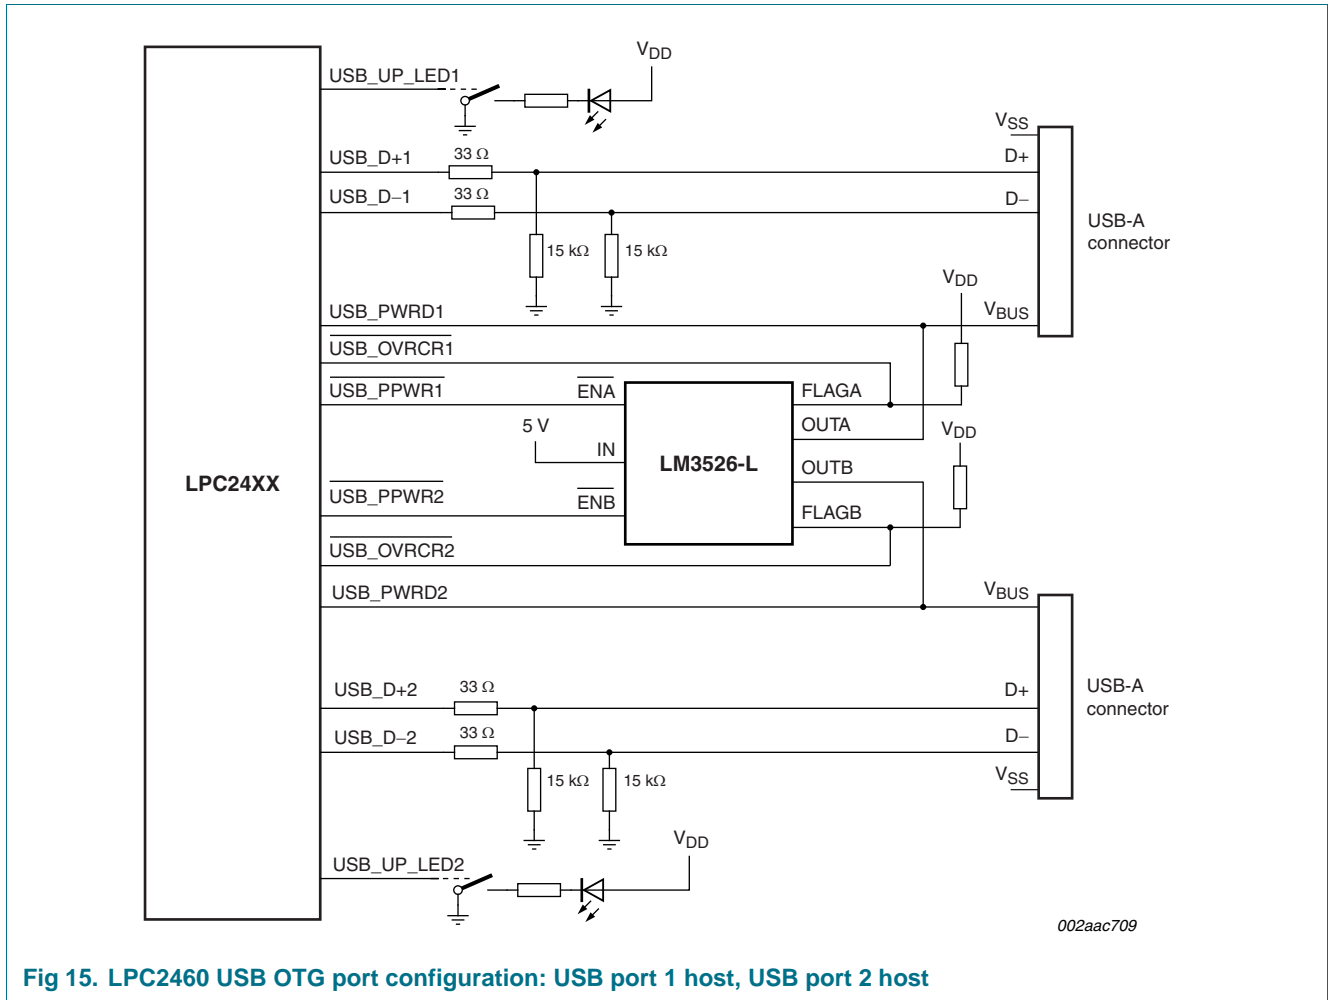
$V_{DD}$

USB_UP_LED1

$V_{SS}$

USB_D+1 33 Ω D+

USB_D−1 33 Ω D−

15 kΩ 15 kΩ

USB-A connector

$V_{DD}$

USB_PWRD1 $V_{BUS}$

$\overline{\text{USB\_OVRCR1}}$

$\overline{\text{USB\_PPWR1}}$ $\overline{\text{ENA}}$ FLAGA

5 V OUTA

IN $V_{DD}$

LPC24XX LM3526-L OUTB

$\overline{\text{USB\_PPWR2}}$ $\overline{\text{ENB}}$ FLAGB

$\overline{\text{USB\_OVRCR2}}$

USB_PWRD2 $V_{BUS}$

USB_D+2 33 Ω D+

USB-A connector

USB_D−2 33 Ω D−

15 kΩ 15 kΩ $V_{SS}$

$V_{DD}$

USB_UP_LED2

002aac709

Fig 15. LPC2460 USB OTG port configuration: USB port 1 host, USB port 2 host